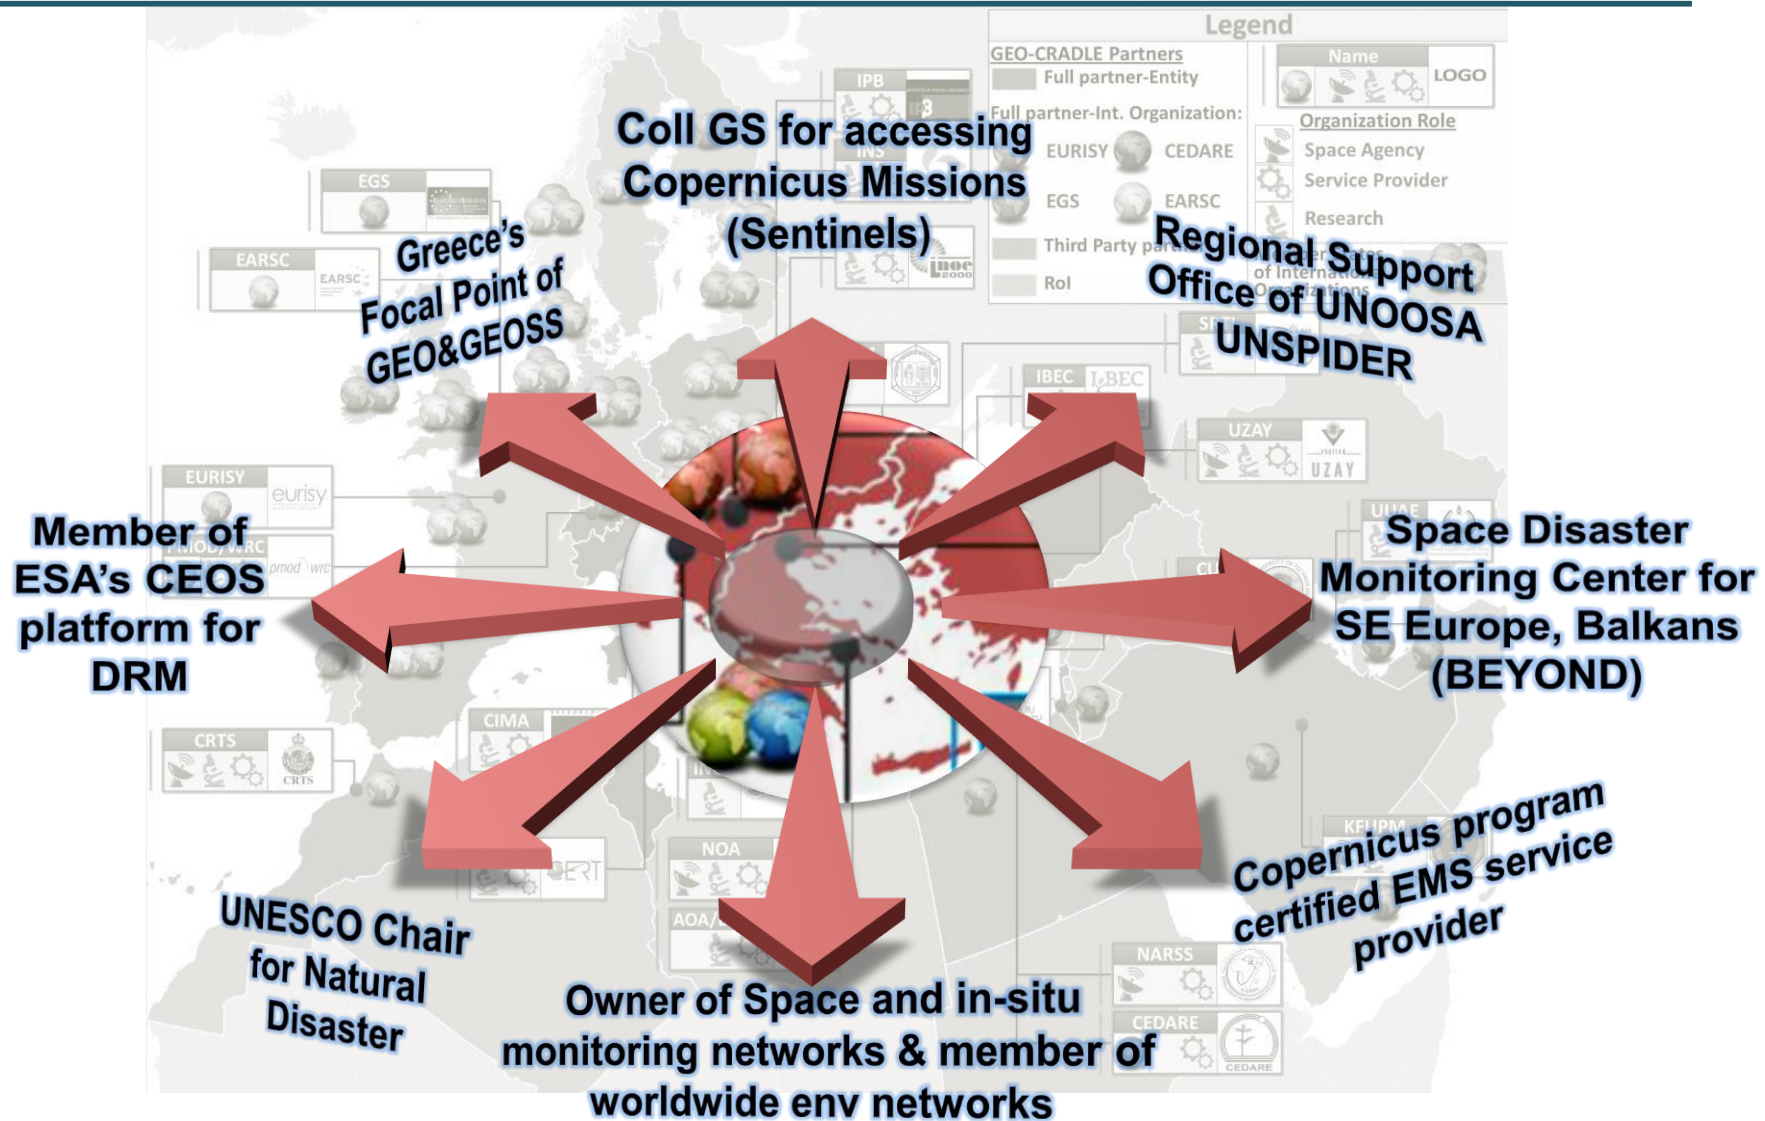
Legend

GEO-CRADLE Partners

Full partner-Entity

Full partner-Int. Organization:

EURISY CEDARE

EGS EARSC

Third Party pa

RoI

Name LOGO

Organization Role

Space Agency

Service Provider

Research

IPB

EGS

EARSC

EURISY

PMOD/WRC

CRTS

CIMA

NOA

AOA

NARSS

CEDARE

KFUPM

UUAE

UZAY

IBEC

SRTI

Coll GS for accessing Copernicus Missions (Sentinels)

Greece's Focal Point of GEO&GEOSS

Regional Support Office of UNOOSA UNSPIDER

Member of ESA's CEOS platform for DRM

Space Disaster Monitoring Center for SE Europe, Balkans (BEYOND)

UNESCO Chair for Natural Disaster

Owner of Space and in-situ monitoring networks & member of worldwide env networks

Copernicus program certified EMS service provider